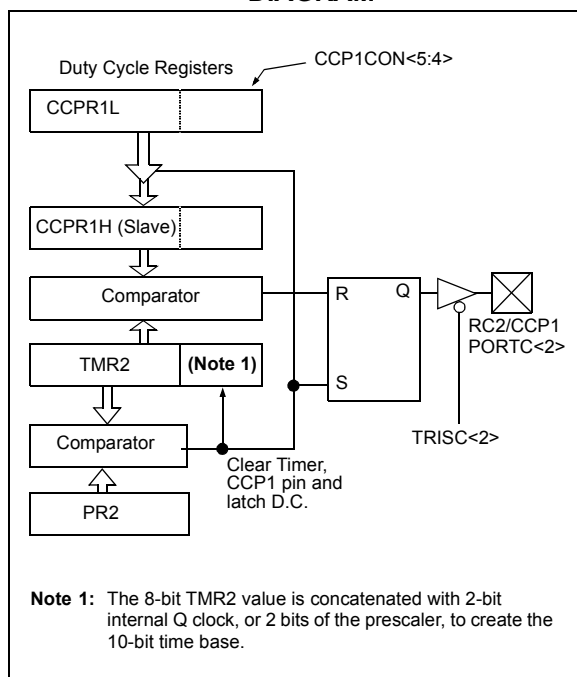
Duty Cycle Registers

CCP1CON<5:4>

CCPR1L

CCPR1H (Slave)

Comparator

TMR2

(Note 1)

Comparator

PR2

R

Q

S

RC2/CCP1
PORTC<2>

TRISC<2>

Clear Timer, CCP1 pin and latch D.C.

Note 1: The 8-bit TMR2 value is concatenated with 2-bit internal Q clock, or 2 bits of the prescaler, to create the 10-bit time base.